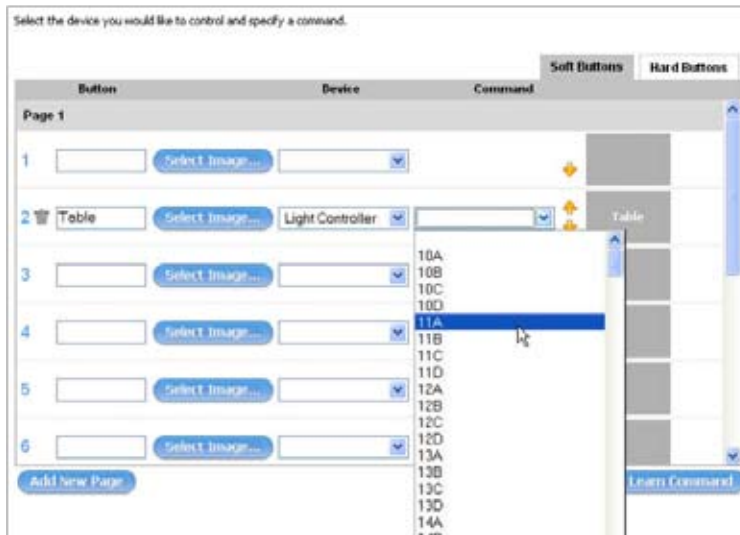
Select the device you would like to control and specify a command.

Soft Buttons | Hard Buttons

| Button | Device | Command |
|---|---|---|

Page 1

1 Select Image...

2 Table Select Image... Light Controller

Table

10A
10B
10C
10D
11A
11B
11C
11D
12A
12B
12C
12D
13A
13B
13C
13D
14A

3 Select Image...

4 Select Image...

5 Select Image...

6 Select Image...

Add New Page

Learn Command